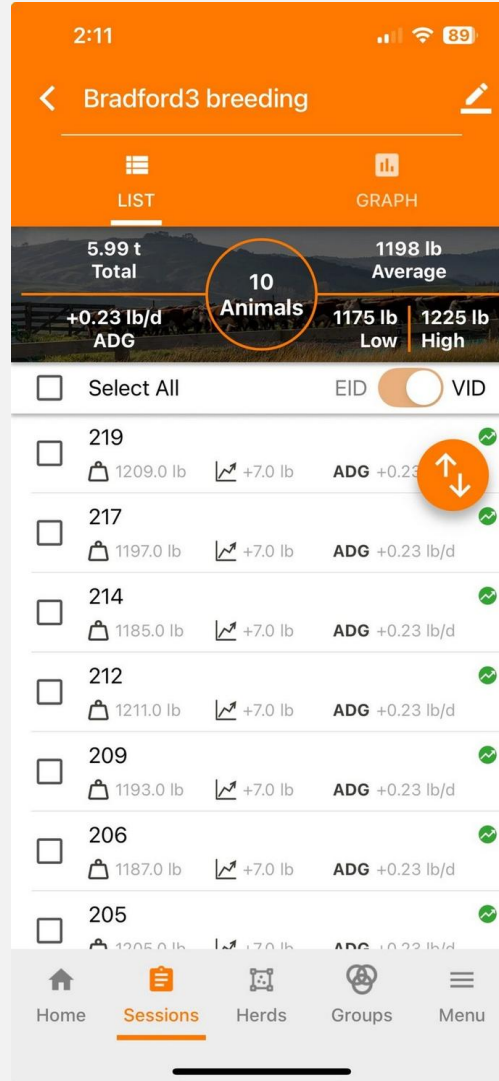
2:11

89

Bradford3 breeding

LIST

GRAPH

5.99 t
Total

10
Animals

1198 lb
Average

+0.23 lb/d
ADG

1175 lb
Low

1225 lb
High

Select All

EID

VID

219
1209.0 lb +7.0 lb ADG +0.23

217
1197.0 lb +7.0 lb ADG +0.23 lb/d

214
1185.0 lb +7.0 lb ADG +0.23 lb/d

212
1211.0 lb +7.0 lb ADG +0.23 lb/d

209
1193.0 lb +7.0 lb ADG +0.23 lb/d

206
1187.0 lb +7.0 lb ADG +0.23 lb/d

205
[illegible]

Home Sessions Herds Groups Menu